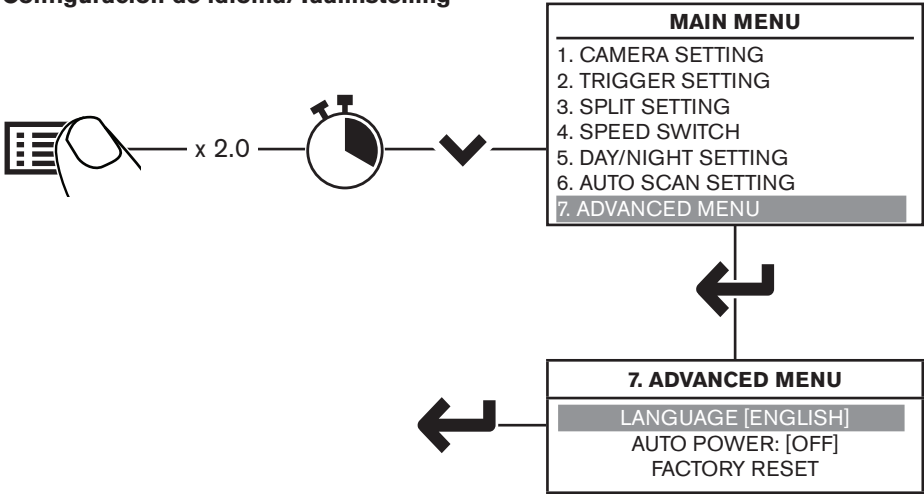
Configuración de idioma/ Taalinstelling

x 2.0

MAIN MENU
1. CAMERA SETTING
2. TRIGGER SETTING
3. SPLIT SETTING
4. SPEED SWITCH
5. DAY/NIGHT SETTING
6. AUTO SCAN SETTING
7. ADVANCED MENU

7. ADVANCED MENU
LANGUAGE [ENGLISH]
AUTO POWER: [OFF]
FACTORY RESET